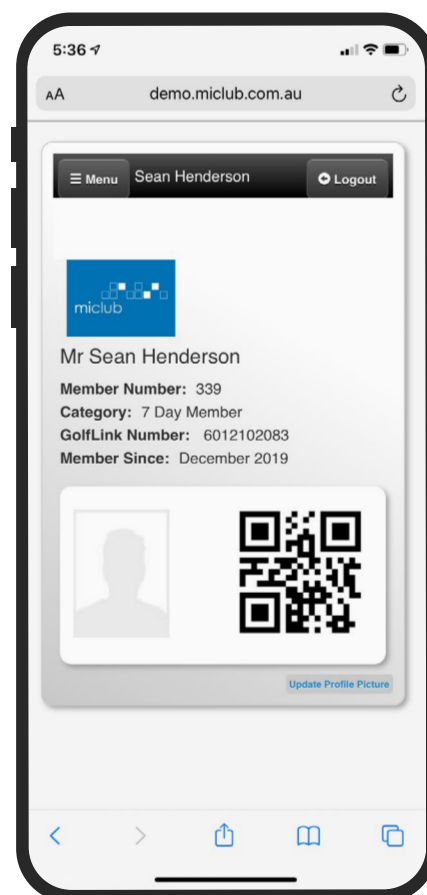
5:36

AA demo.miclub.com.au

Menu Sean Henderson Logout

miclub

Mr Sean Henderson

Member Number: 339
Category: 7 Day Member
GolfLink Number: 6012102083
Member Since: December 2019

Update Profile Picture